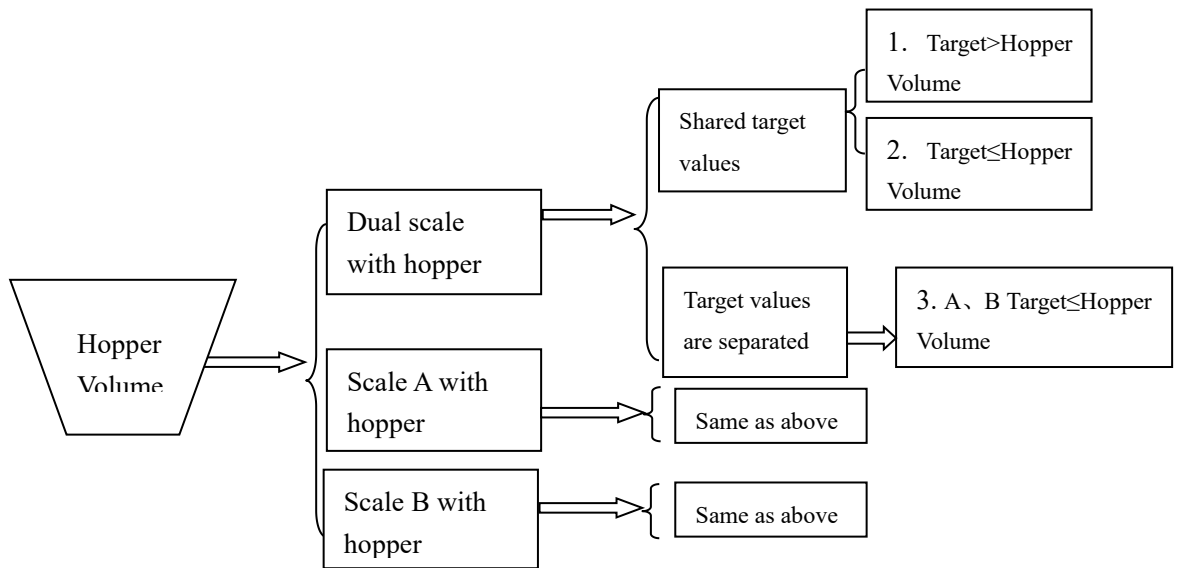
Hopper Volume

Dual scale with hopper

Shared target values

1. Target>Hopper Volume

2. Target≤Hopper Volume

Target values are separated

3. A、B Target≤Hopper Volume

Scale A with hopper

Same as above

Scale B with hopper

Same as above